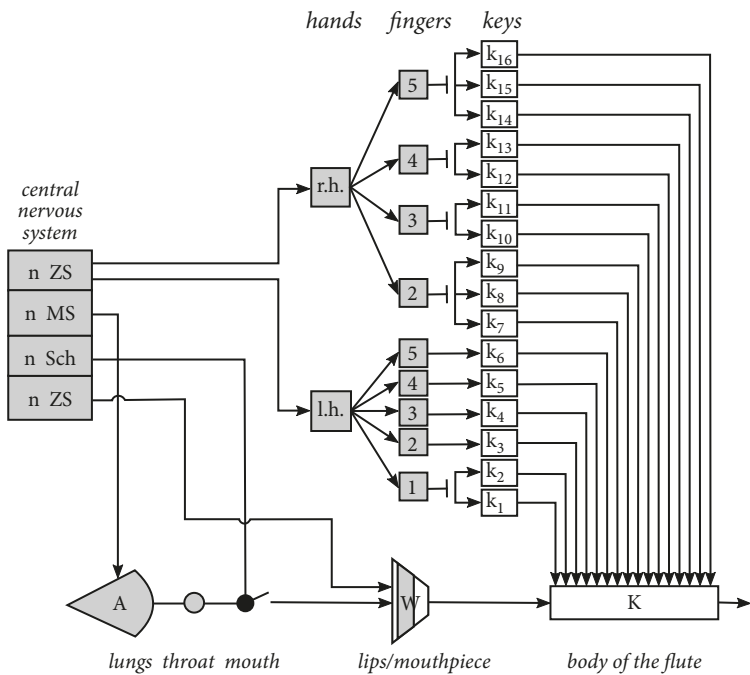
hands fingers keys

central nervous system

n ZS
n MS
n Sch
n ZS

r.h.
l.h.

5
4
3
2
5
4
3
2
1

$k_{16}$
$k_{15}$
$k_{14}$
$k_{13}$
$k_{12}$
$k_{11}$
$k_{10}$
$k_9$
$k_8$
$k_7$
$k_6$
$k_5$
$k_4$
$k_3$
$k_2$
$k_1$

A
W
K

lungs throat mouth lips/mouthpiece body of the flute